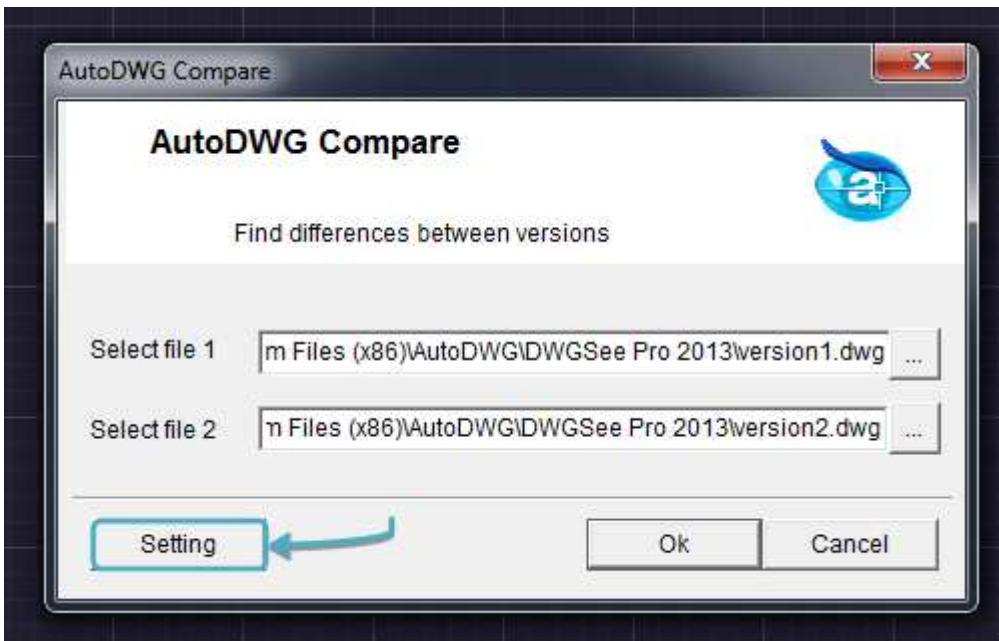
AutoDWG Compare

AutoDWG Compare

Find differences between versions

Select file 1 m Files (x86)\AutoDWG\DWGSee Pro 2013\version1.dwg ...

Select file 2 n Files (x86)\AutoDWG\DWGSee Pro 2013\version2.dwg ...

Setting

Ok

Cancel